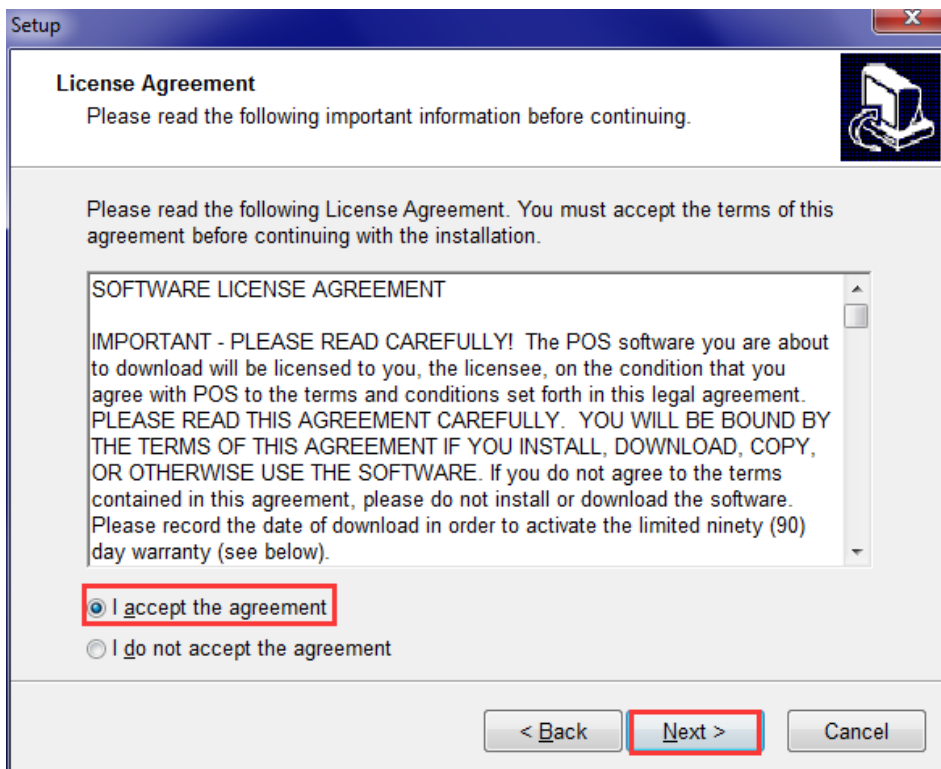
Setup

License Agreement
Please read the following important information before continuing.

Please read the following License Agreement. You must accept the terms of this agreement before continuing with the installation.

SOFTWARE LICENSE AGREEMENT

IMPORTANT - PLEASE READ CAREFULLY! The POS software you are about to download will be licensed to you, the licensee, on the condition that you agree with POS to the terms and conditions set forth in this legal agreement. PLEASE READ THIS AGREEMENT CAREFULLY. YOU WILL BE BOUND BY THE TERMS OF THIS AGREEMENT IF YOU INSTALL, DOWNLOAD, COPY, OR OTHERWISE USE THE SOFTWARE. If you do not agree to the terms contained in this agreement, please do not install or download the software. Please record the date of download in order to activate the limited ninety (90) day warranty (see below).

I accept the agreement
I do not accept the agreement

< Back
Next >
Cancel